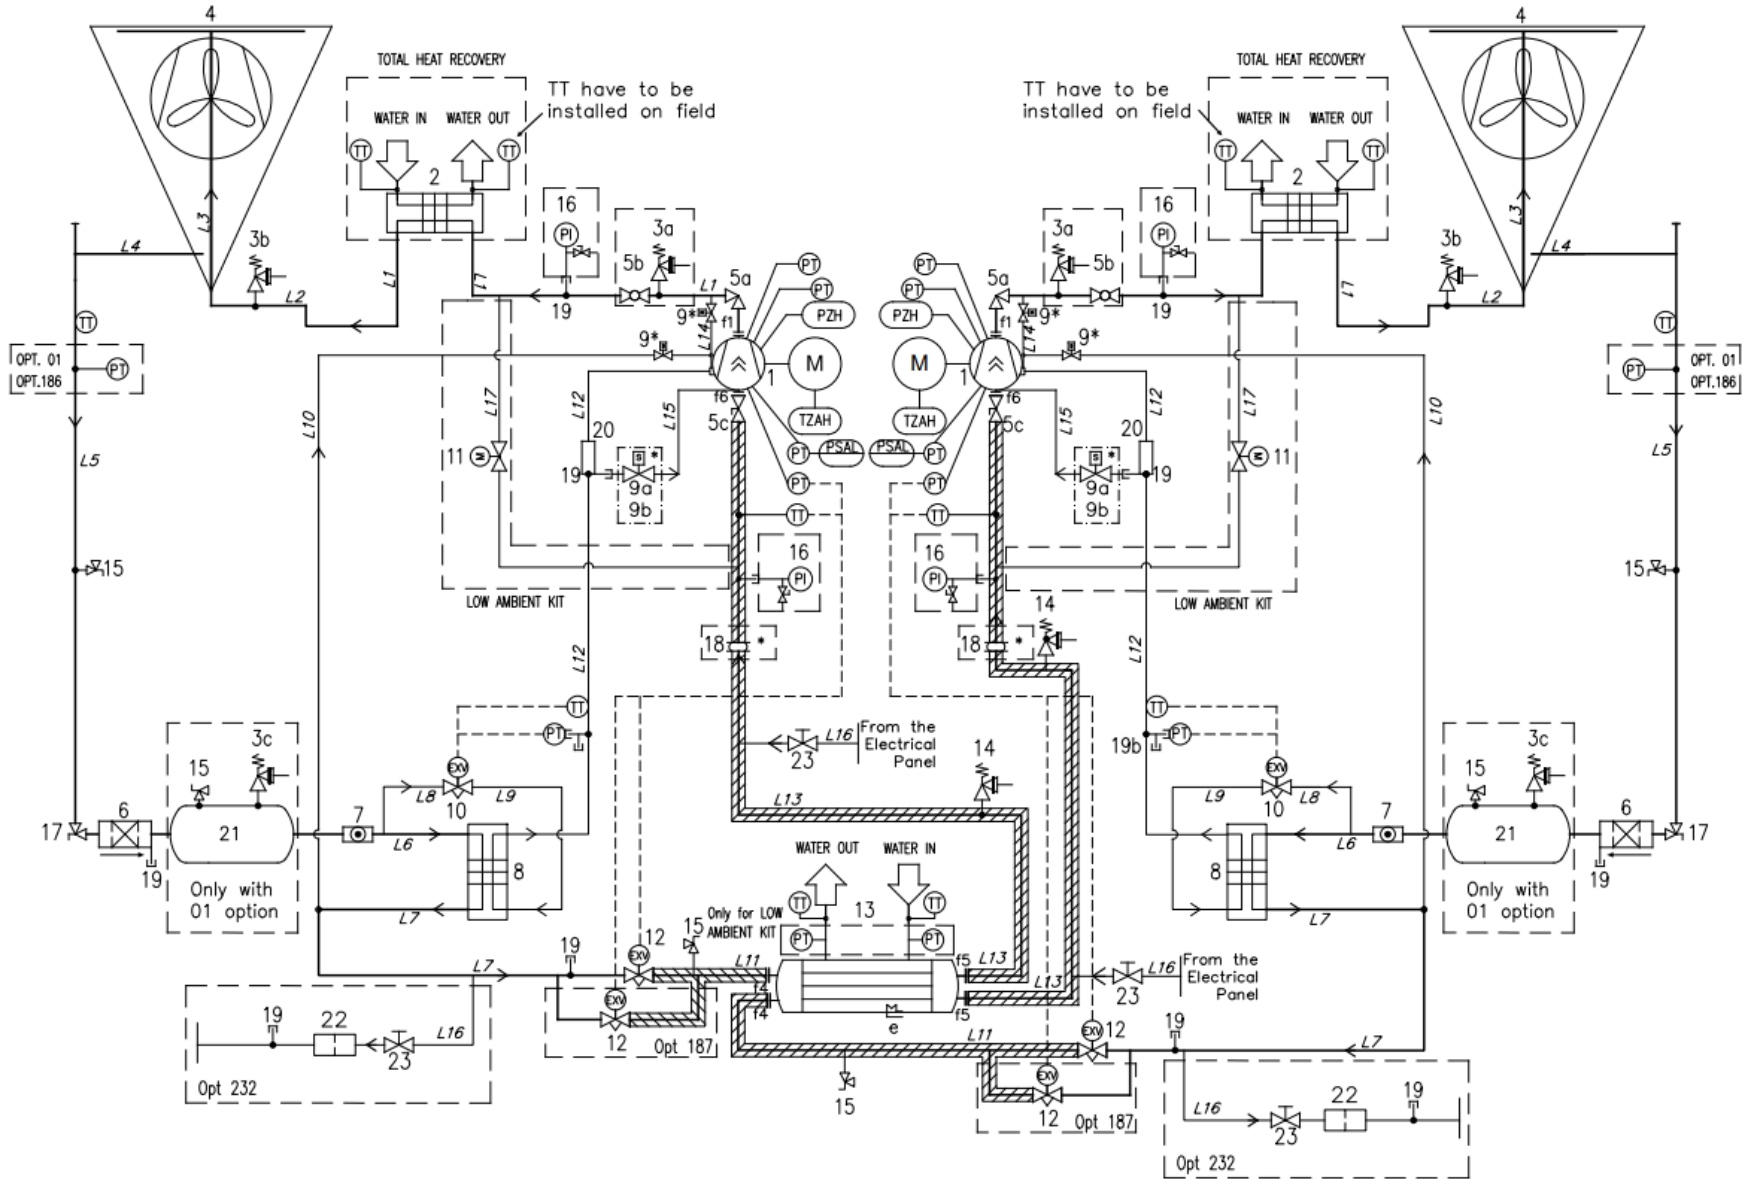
4
TOTAL HEAT RECOVERY
WATER IN WATER OUT
TT have to be installed on field
TT TT
2
L3
L4
3b
L2
L1
L7
16
PI
3a
5b
5a
L1
19
9* f1
L14
PT
PT
PZH
M
1
TZAH
PT PSAL
PT
TT
f6
5c
9*
TT
OPT. 01
OPT.186
PT
L5
L10
L17
11
L12
20
19
L15
9a
9b
16
PI
LOW AMBIENT KIT
15
L12
18 *
TT
PT
3c
15
EXV
L8 10 L9
L16 From the Electrical Panel
23
14
L13
17
6
21
7
L6
8
19
Only with 01 option
L7
WATER OUT WATER IN
TT TT
13
PT PT
Only for LOW AMBIENT KIT
15
19
12
EXV
L11
f5 L13
f4
e
f5
12 Opt 187
15
19
22
23
L16
Opt 232
L7

4
TOTAL HEAT RECOVERY
TT have to be installed on field
WATER IN WATER OUT
TT TT
2
L3
L4
3b
L2
L1
16
PI
3a
5b
5a
19
9*
f1
L14
PT
PT
PZH
M
1
TZAH
PSAL PT
PT
TT
f6
5c
9*
TT
OPT. 01
OPT.186
PT
L5
L10
L17
11
L12
20
19
L15
9a
9b
16
PI
LOW AMBIENT KIT
14
15
18 *
L12
TT
PT
19b
3c
15
EXV
L9 10 L8
7
6
17
21
L6
8
19
Only with 01 option
L7
L16 From the Electrical Panel
23
L13
L11
EXV
12
19
L7
12 Opt 187
19
22
L16
23
Opt 232